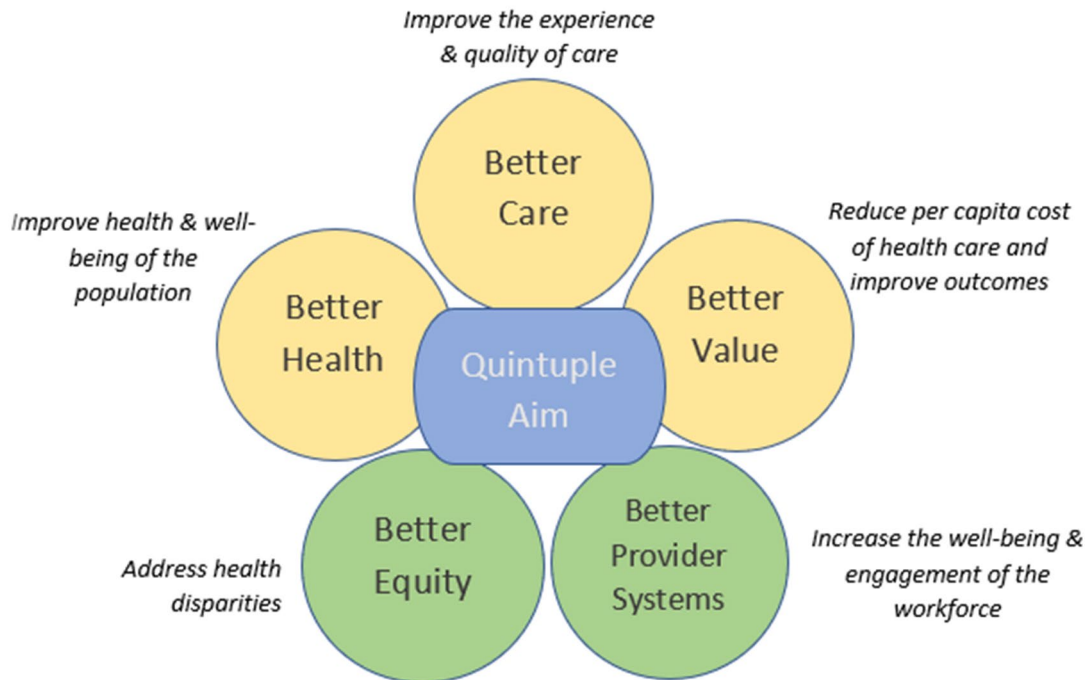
Improve the experience & quality of care

Better Care

Improve health & well-being of the population

Better Health

Quintuple Aim

Reduce per capita cost of health care and improve outcomes

Better Value

Address health disparities

Better Equity

Better Provider Systems

Increase the well-being & engagement of the workforce